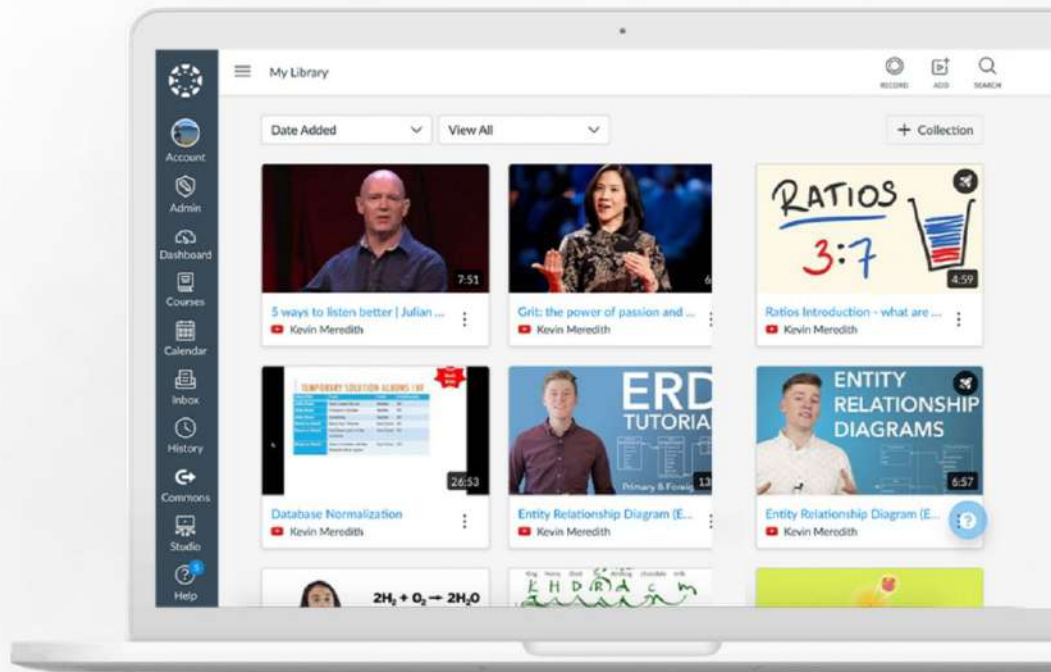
Account
Admin
Dashboard
Courses
Calendar
Inbox
History
Commons
Studio
Help

My Library

RECORD ADD SEARCH

Date Added
View All
+ Collection

7:51
5 ways to listen better | Julian ...
Kevin Meredith

Grit: the power of passion and ...
Kevin Meredith

RATIOS
3:7
4:59
Ratios Introduction - what are ...
Kevin Meredith

TEMPORARY SOLUTION ALLOWS 1NF
26:53
Database Normalization
Kevin Meredith

ERD
TUTORIA
Primary & Foreig
13
Entity Relationship Diagram (E...
Kevin Meredith

ENTITY
RELATIONSHIP
DIAGRAMS
6:57
Entity Relationship Diagram (E...
Kevin Meredith

$2H_2 + O_2 \rightarrow 2H_2O$

K H D (R) A c m